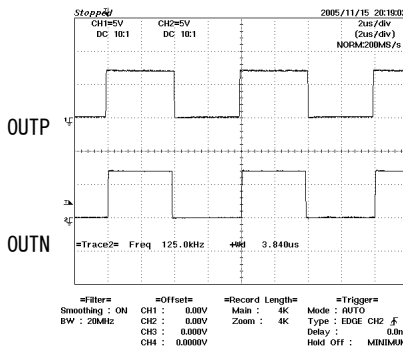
Stopped

CH1=5V
DC 10:1

CH2=5V
DC 10:1

2005/11/15 20:19:0

2us/div
(2us/div)
NORM:200MS/s

OUTP

OUTN

=Trace2= Freq 125.0kHz +Wd 3.840us

=Filter=
Smoothing : ON
BW : 20MHz

=Offset=
CH1 : 0.00V
CH2 : 0.00V
CH3 : 0.000V
CH4 : 0.0000V

=Record Length=
Main : 4K
Zoom : 4K

=Trigger=
Mode : AUTO
Type : EDGE CH2
Delay : 0.0n
Hold Off : MINIMUM